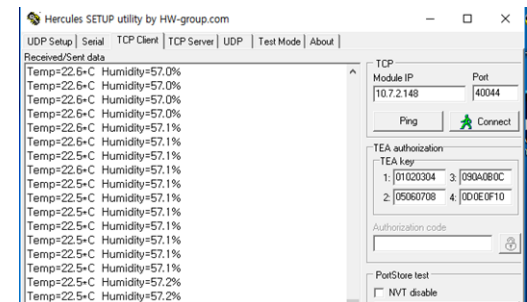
Hercules SETUP utility by HW-group.com

UDP Setup | Serial | TCP Client | TCP Server | UDP | Test Mode | About

Received/Sent data

Temp=22.6◦C Humidity=57.0%
Temp=22.6◦C Humidity=57.0%
Temp=22.6◦C Humidity=57.0%
Temp=22.6◦C Humidity=57.0%
Temp=22.6◦C Humidity=57.0%
Temp=22.6◦C Humidity=57.1%
Temp=22.6◦C Humidity=57.1%
Temp=22.5◦C Humidity=57.1%
Temp=22.6◦C Humidity=57.1%
Temp=22.5◦C Humidity=57.1%
Temp=22.5◦C Humidity=57.1%
Temp=22.5◦C Humidity=57.1%
Temp=22.5◦C Humidity=57.1%
Temp=22.5◦C Humidity=57.1%
Temp=22.5◦C Humidity=57.1%
Temp=22.5◦C Humidity=57.1%
Temp=22.5◦C Humidity=57.2%
Temp=22.5◦C Humidity=57.2%

TCP
Module IP
10.7.2.148
Port
40044
Ping
Connect

TEA authorization
TEA key
1: 01020304 3: 090A0B0C
2: 05060708 4: 0D0E0F10
Authorization code

PortStore test
NVT disable